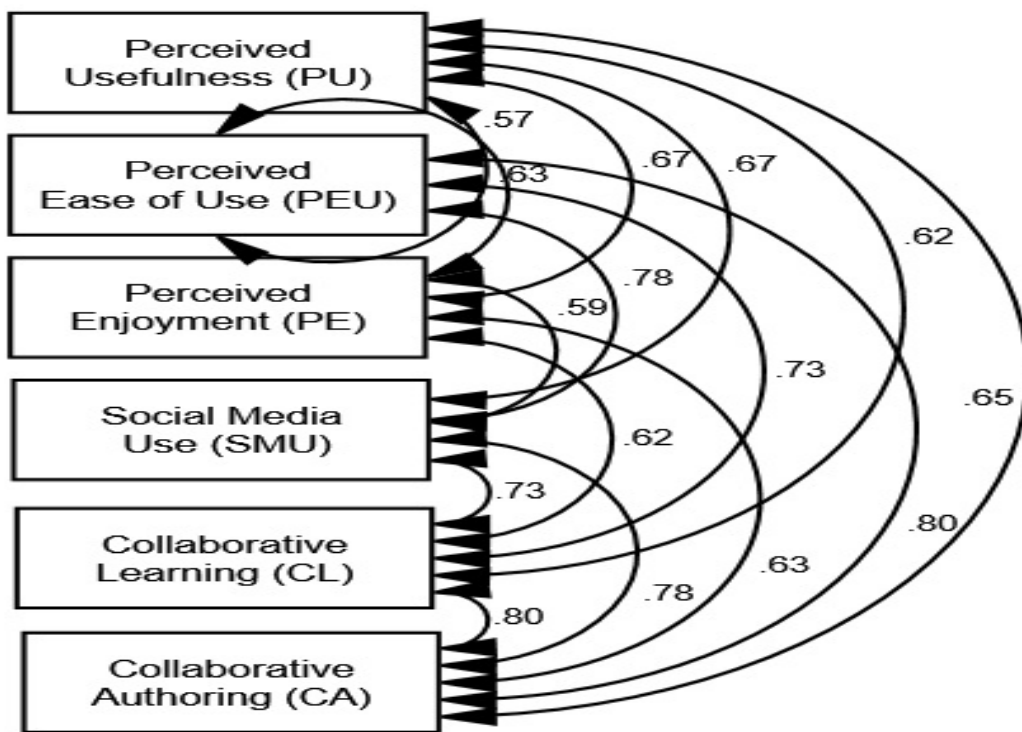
Perceived Usefulness (PU)

Perceived Ease of Use (PEU)

Perceived Enjoyment (PE)

Social Media Use (SMU)

Collaborative Learning (CL)

Collaborative Authoring (CA)

.57
.63
.67
.67
.62
.78
.59
.73
.65
.62
.73
.80
.63
.78
.80